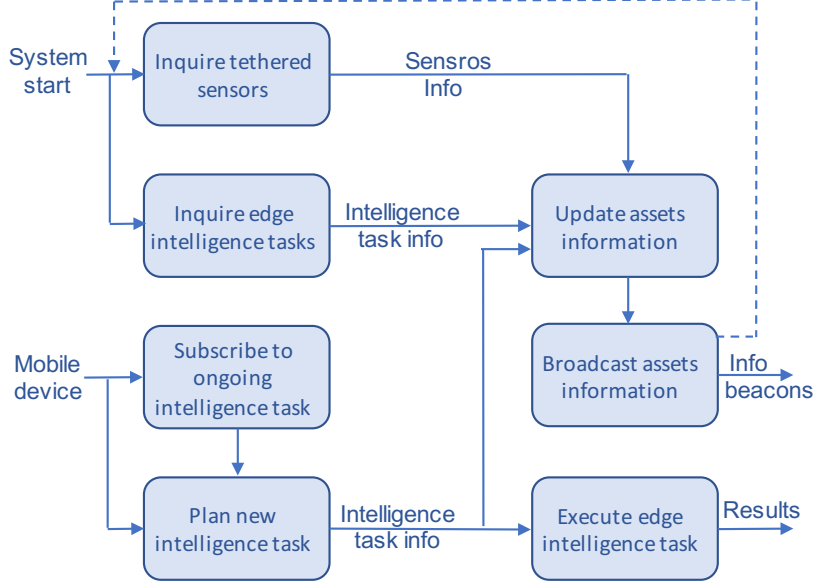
System start

Inquire tethered sensors

Sensros Info

Inquire edge intelligence tasks

Intelligence task info

Update assets information

Broadcast assets information

Info beacons

Mobile device

Subscribe to ongoing intelligence task

Plan new intelligence task

Intelligence task info

Execute edge intelligence task

Results